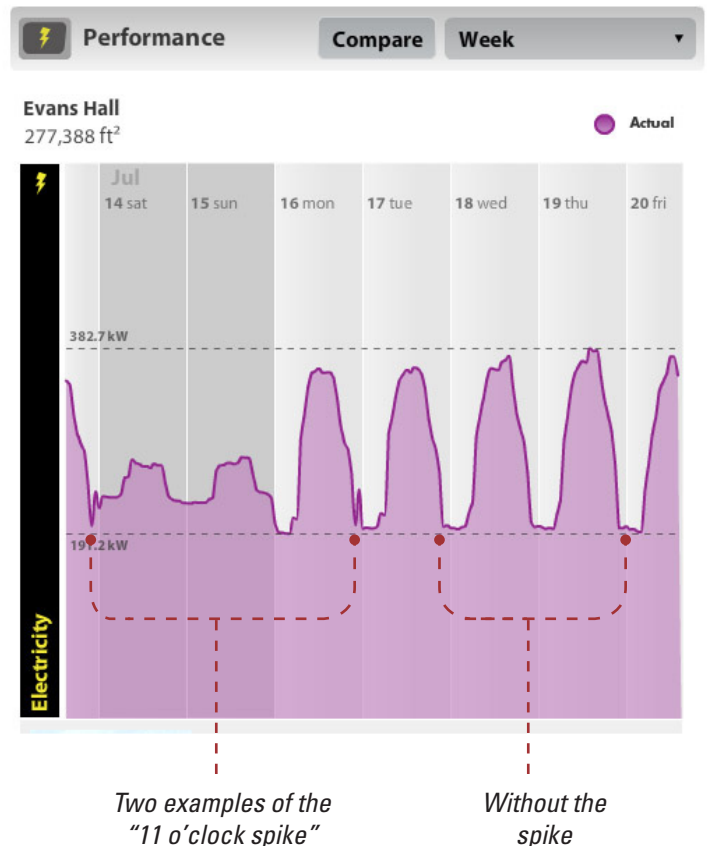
Performance

Compare

Week

Evans Hall
277,388 ft²

Actual

Jul

14 sat

15 sun

16 mon

17 tue

18 wed

19 thu

20 fri

382.7 kW

191.2 kW

Electricity

Two examples of the "11 o'clock spike"

Without the spike